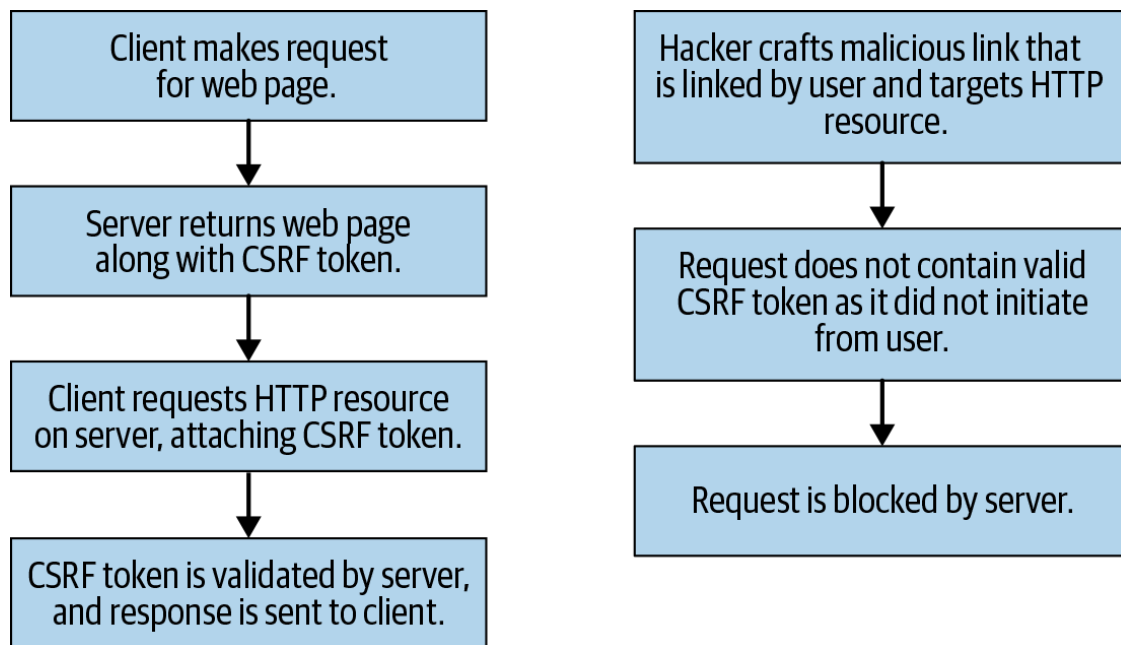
Client makes request for web page.

Server returns web page along with CSRF token.

Client requests HTTP resource on server, attaching CSRF token.

CSRF token is validated by server, and response is sent to client.

Hacker crafts malicious link that is linked by user and targets HTTP resource.

Request does not contain valid CSRF token as it did not initiate from user.

Request is blocked by server.